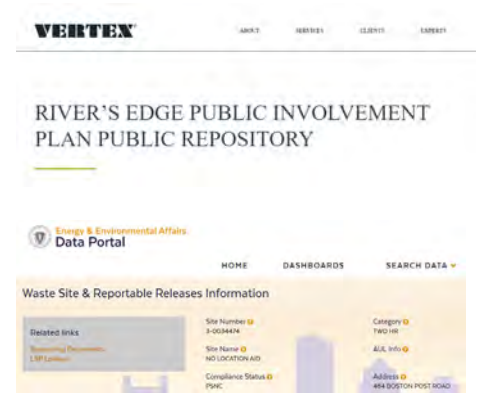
VERTEX

ABOUT SERVICES CLIENTS EXPERTS

RIVER'S EDGE PUBLIC INVOLVEMENT PLAN PUBLIC REPOSITORY

Energy & Environmental Affairs
Data Portal

HOME DASHBOARDS SEARCH DATA

Waste Site & Reportable Releases Information

Related links
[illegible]
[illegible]

Site Number
3-0034474

Site Name
NO LOCATION AID

Compliance Status
PSNC

Category
TWO HR

AUL Info

Address
464 BOSTON POST ROAD